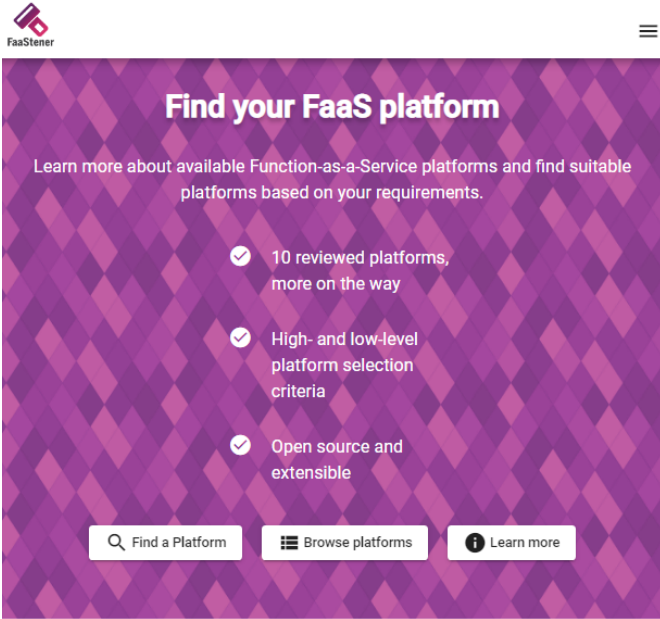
FaaStener

Find your FaaS platform

Learn more about available Function-as-a-Service platforms and find suitable platforms based on your requirements.

10 reviewed platforms, more on the way

High- and low-level platform selection criteria

Open source and extensible

Find a Platform

Browse platforms

Learn more